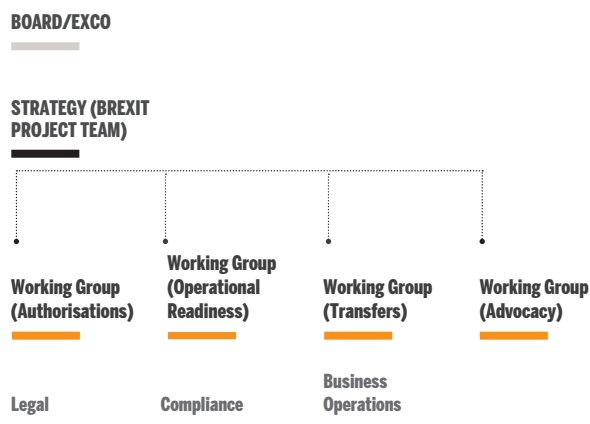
BOARD/EXCO

STRATEGY (BREXIT PROJECT TEAM)

Working Group (Authorisations)

Working Group (Operational Readiness)

Working Group (Transfers)

Working Group (Advocacy)

Legal

Compliance

Business Operations